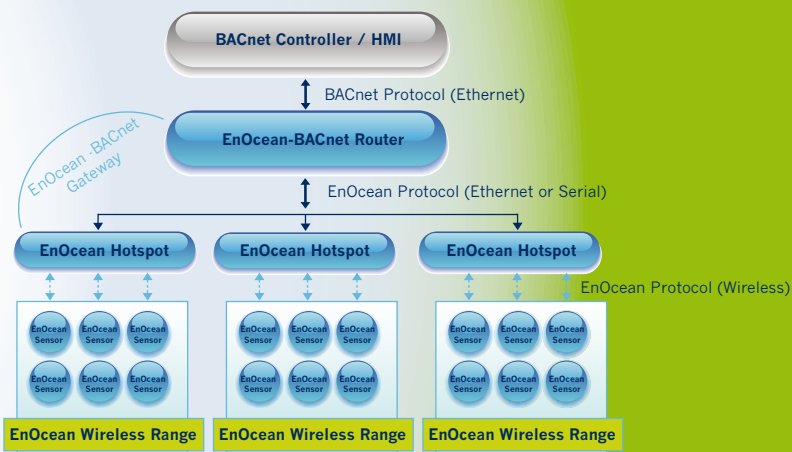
BACnet Controller / HMI

BACnet Protocol (Ethernet)

EnOcean-BACnet Gateway

EnOcean-BACnet Router

EnOcean Protocol (Ethernet or Serial)

EnOcean Hotspot

EnOcean Hotspot

EnOcean Hotspot

EnOcean Protocol (Wireless)

EnOcean Sensor
EnOcean Sensor
EnOcean Sensor
EnOcean Sensor
EnOcean Sensor
EnOcean Sensor

EnOcean Sensor
EnOcean Sensor
EnOcean Sensor
EnOcean Sensor
EnOcean Sensor
EnOcean Sensor

EnOcean Sensor
EnOcean Sensor
EnOcean Sensor
EnOcean Sensor
EnOcean Sensor
EnOcean Sensor

EnOcean Wireless Range

EnOcean Wireless Range

EnOcean Wireless Range